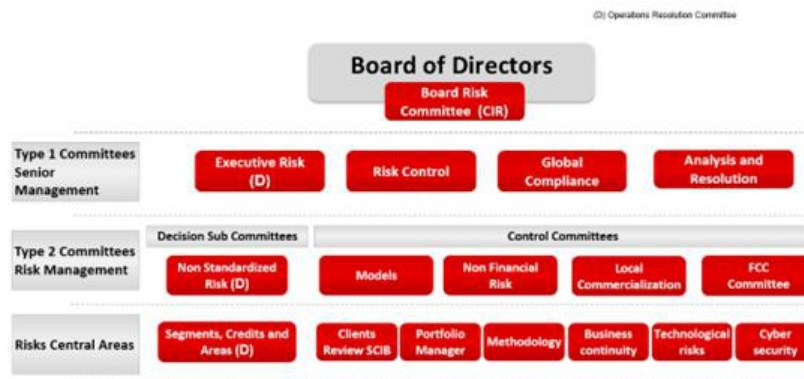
(D) Operations Resolution Committee

Board of Directors

Board Risk Committee (CIR)

Type 1 Committees Senior Management

Executive Risk (D)

Risk Control

Global Compliance

Analysis and Resolution

Type 2 Committees Risk Management

Decision Sub Committees

Control Committees

Non Standardized Risk (D)

Models

Non Financial Risk

Local Commercialization

FCC Committee

Risks Central Areas

Segments, Credits and Areas (D)

Clients Review SCIB

Portfolio Manager

Methodology

Business continuity

Technological risks

Cyber security